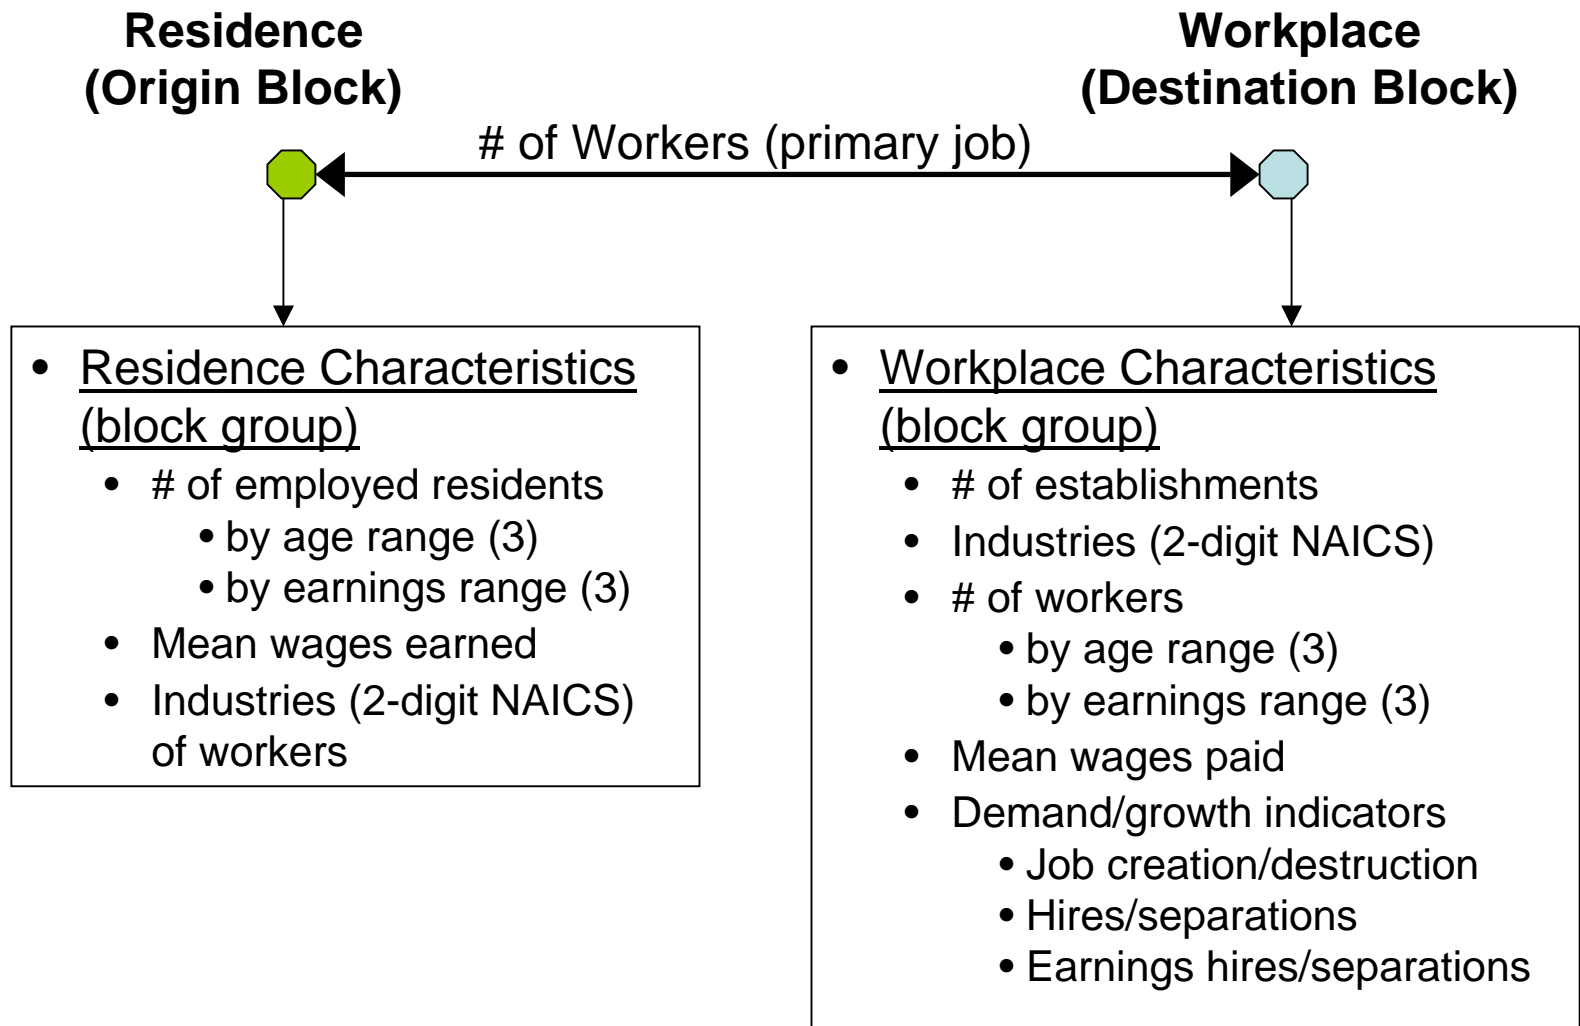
Residence
(Origin Block)

Workplace
(Destination Block)

# of Workers (primary job)

- Residence Characteristics (block group)
  - # of employed residents
    - by age range (3)
    - by earnings range (3)
  - Mean wages earned
  - Industries (2-digit NAICS) of workers

- Workplace Characteristics (block group)
  - # of establishments
  - Industries (2-digit NAICS)
  - # of workers
    - by age range (3)
    - by earnings range (3)
  - Mean wages paid
  - Demand/growth indicators
    - Job creation/destruction
    - Hires/separations
    - Earnings hires/separations